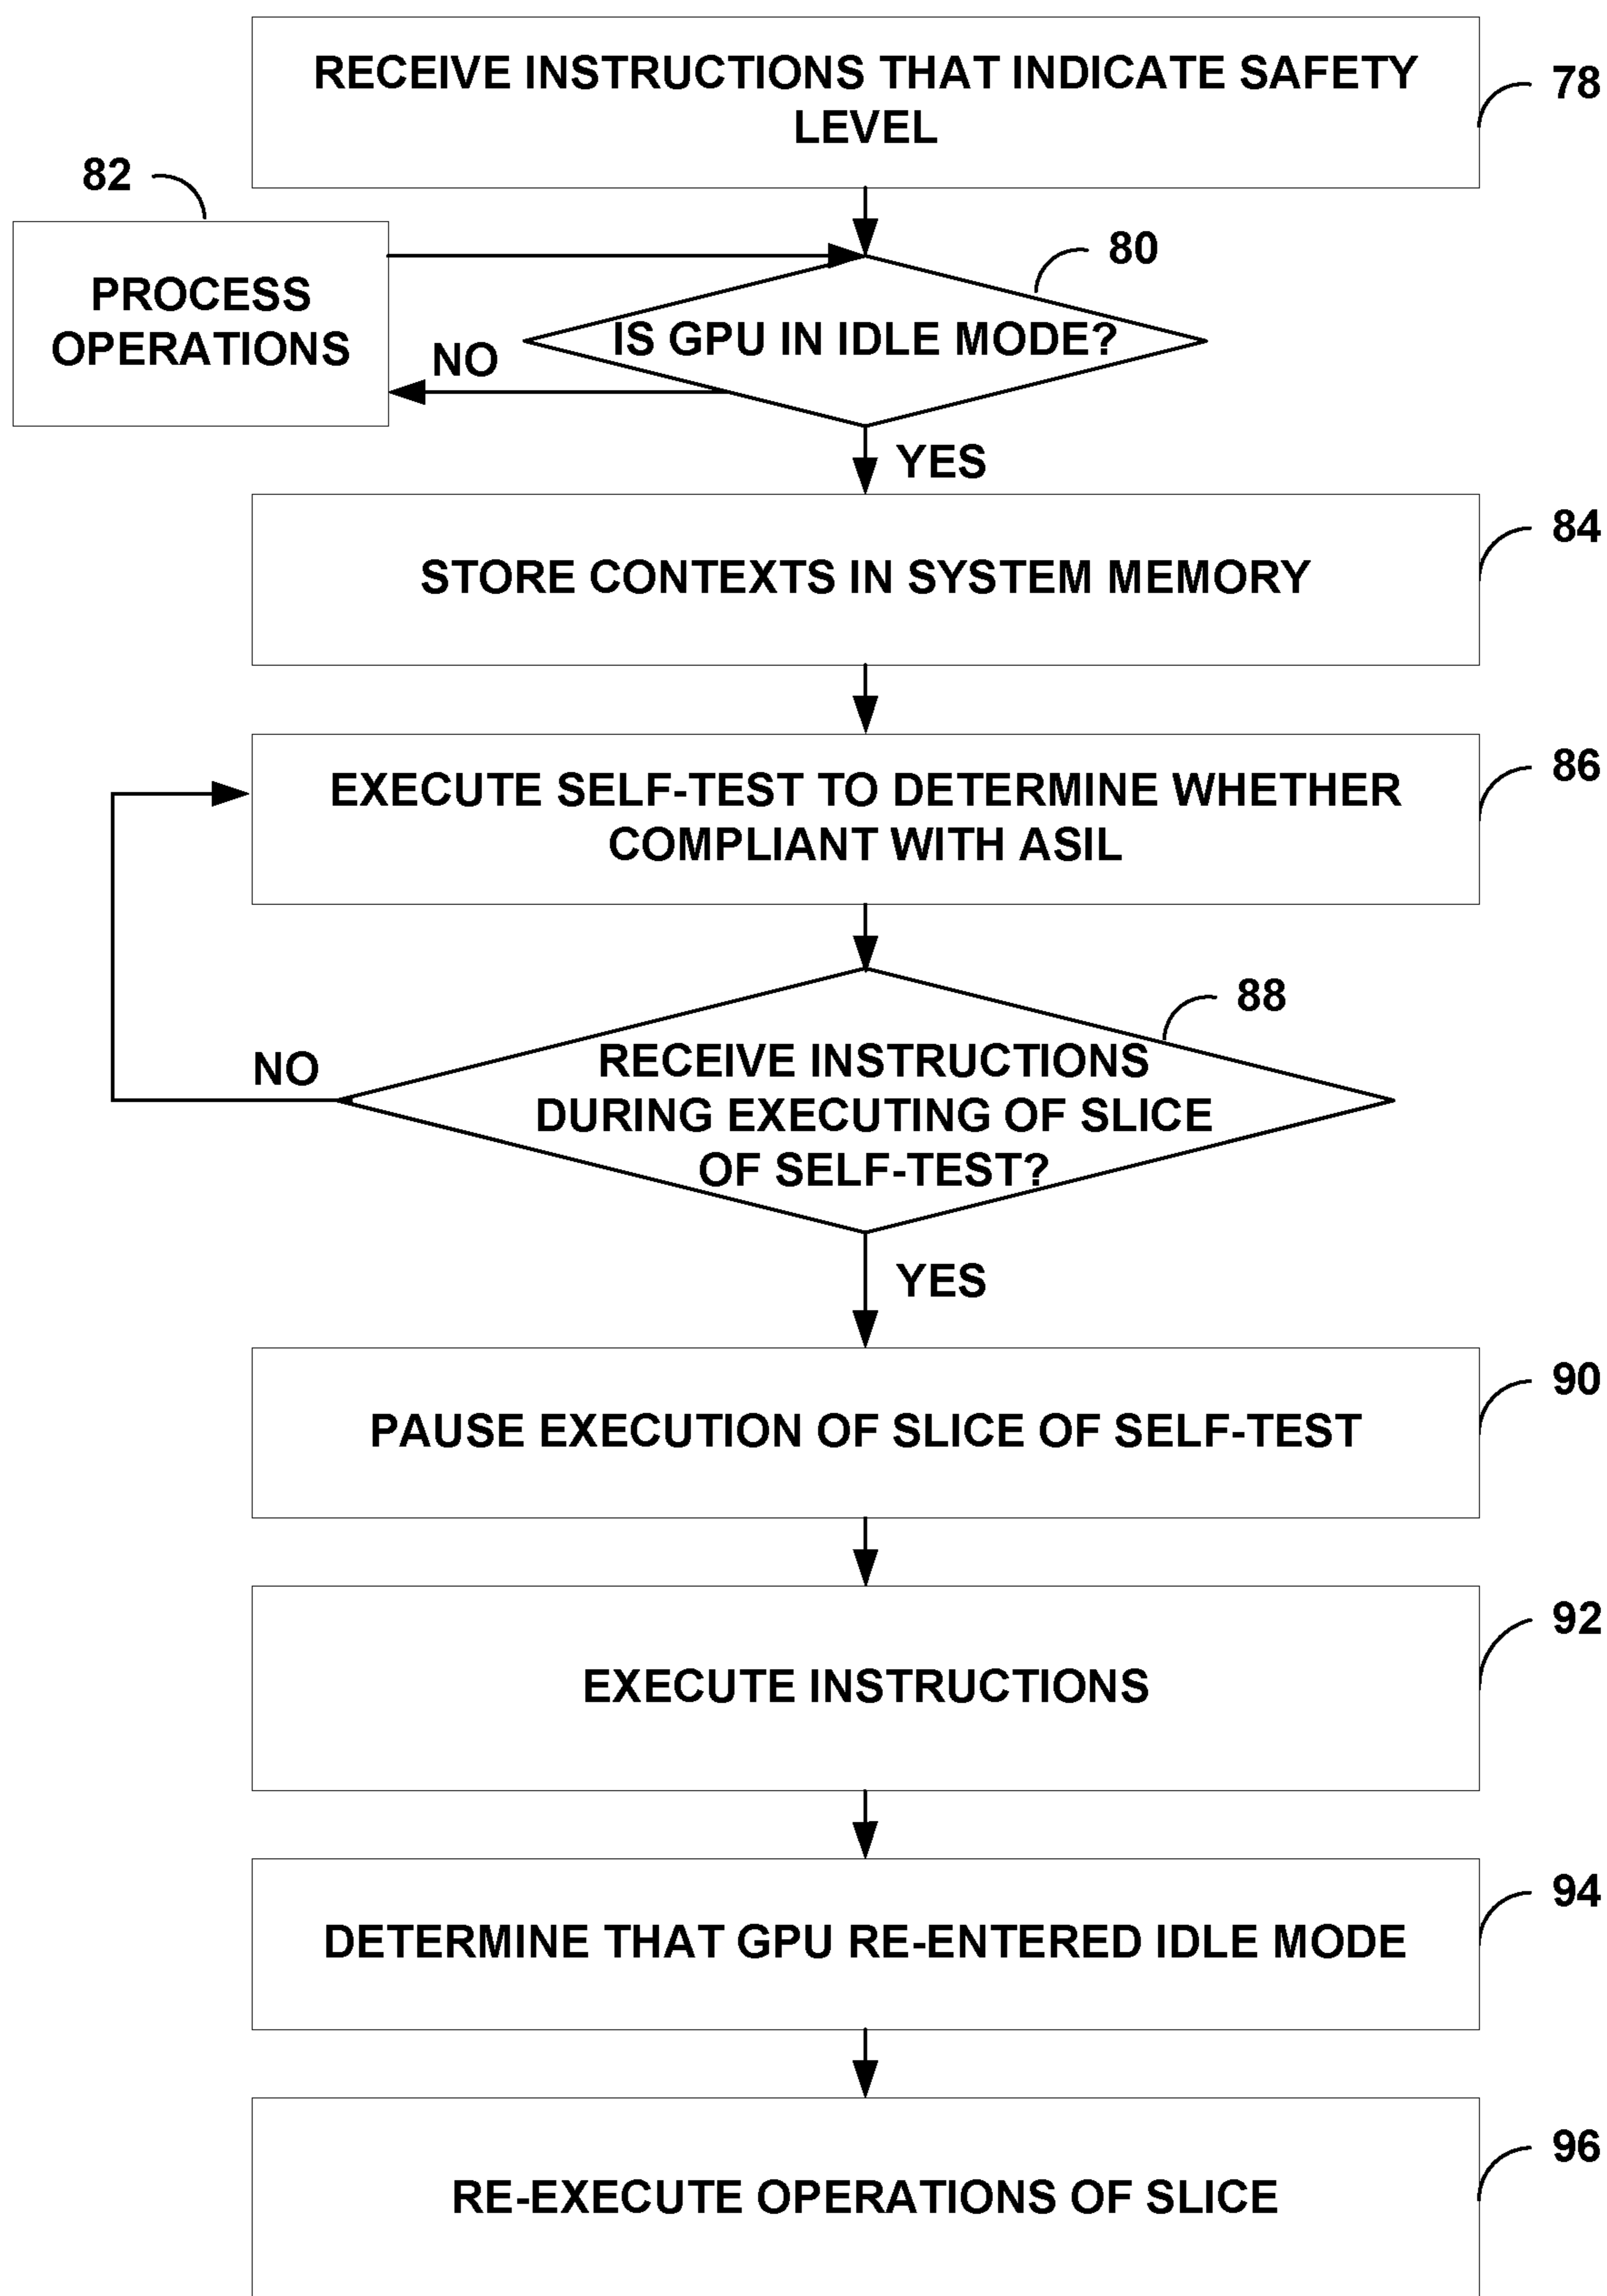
RECEIVE INSTRUCTIONS THAT INDICATE SAFETY LEVEL

78

82

PROCESS OPERATIONS

80

NO

IS GPU IN IDLE MODE?

YES

STORE CONTEXTS IN SYSTEM MEMORY

84

EXECUTE SELF-TEST TO DETERMINE WHETHER COMPLIANT WITH ASIL

86

88

NO

RECEIVE INSTRUCTIONS DURING EXECUTING OF SLICE OF SELF-TEST?

YES

PAUSE EXECUTION OF SLICE OF SELF-TEST

90

EXECUTE INSTRUCTIONS

92

DETERMINE THAT GPU RE-ENTERED IDLE MODE

94

RE-EXECUTE OPERATIONS OF SLICE

96